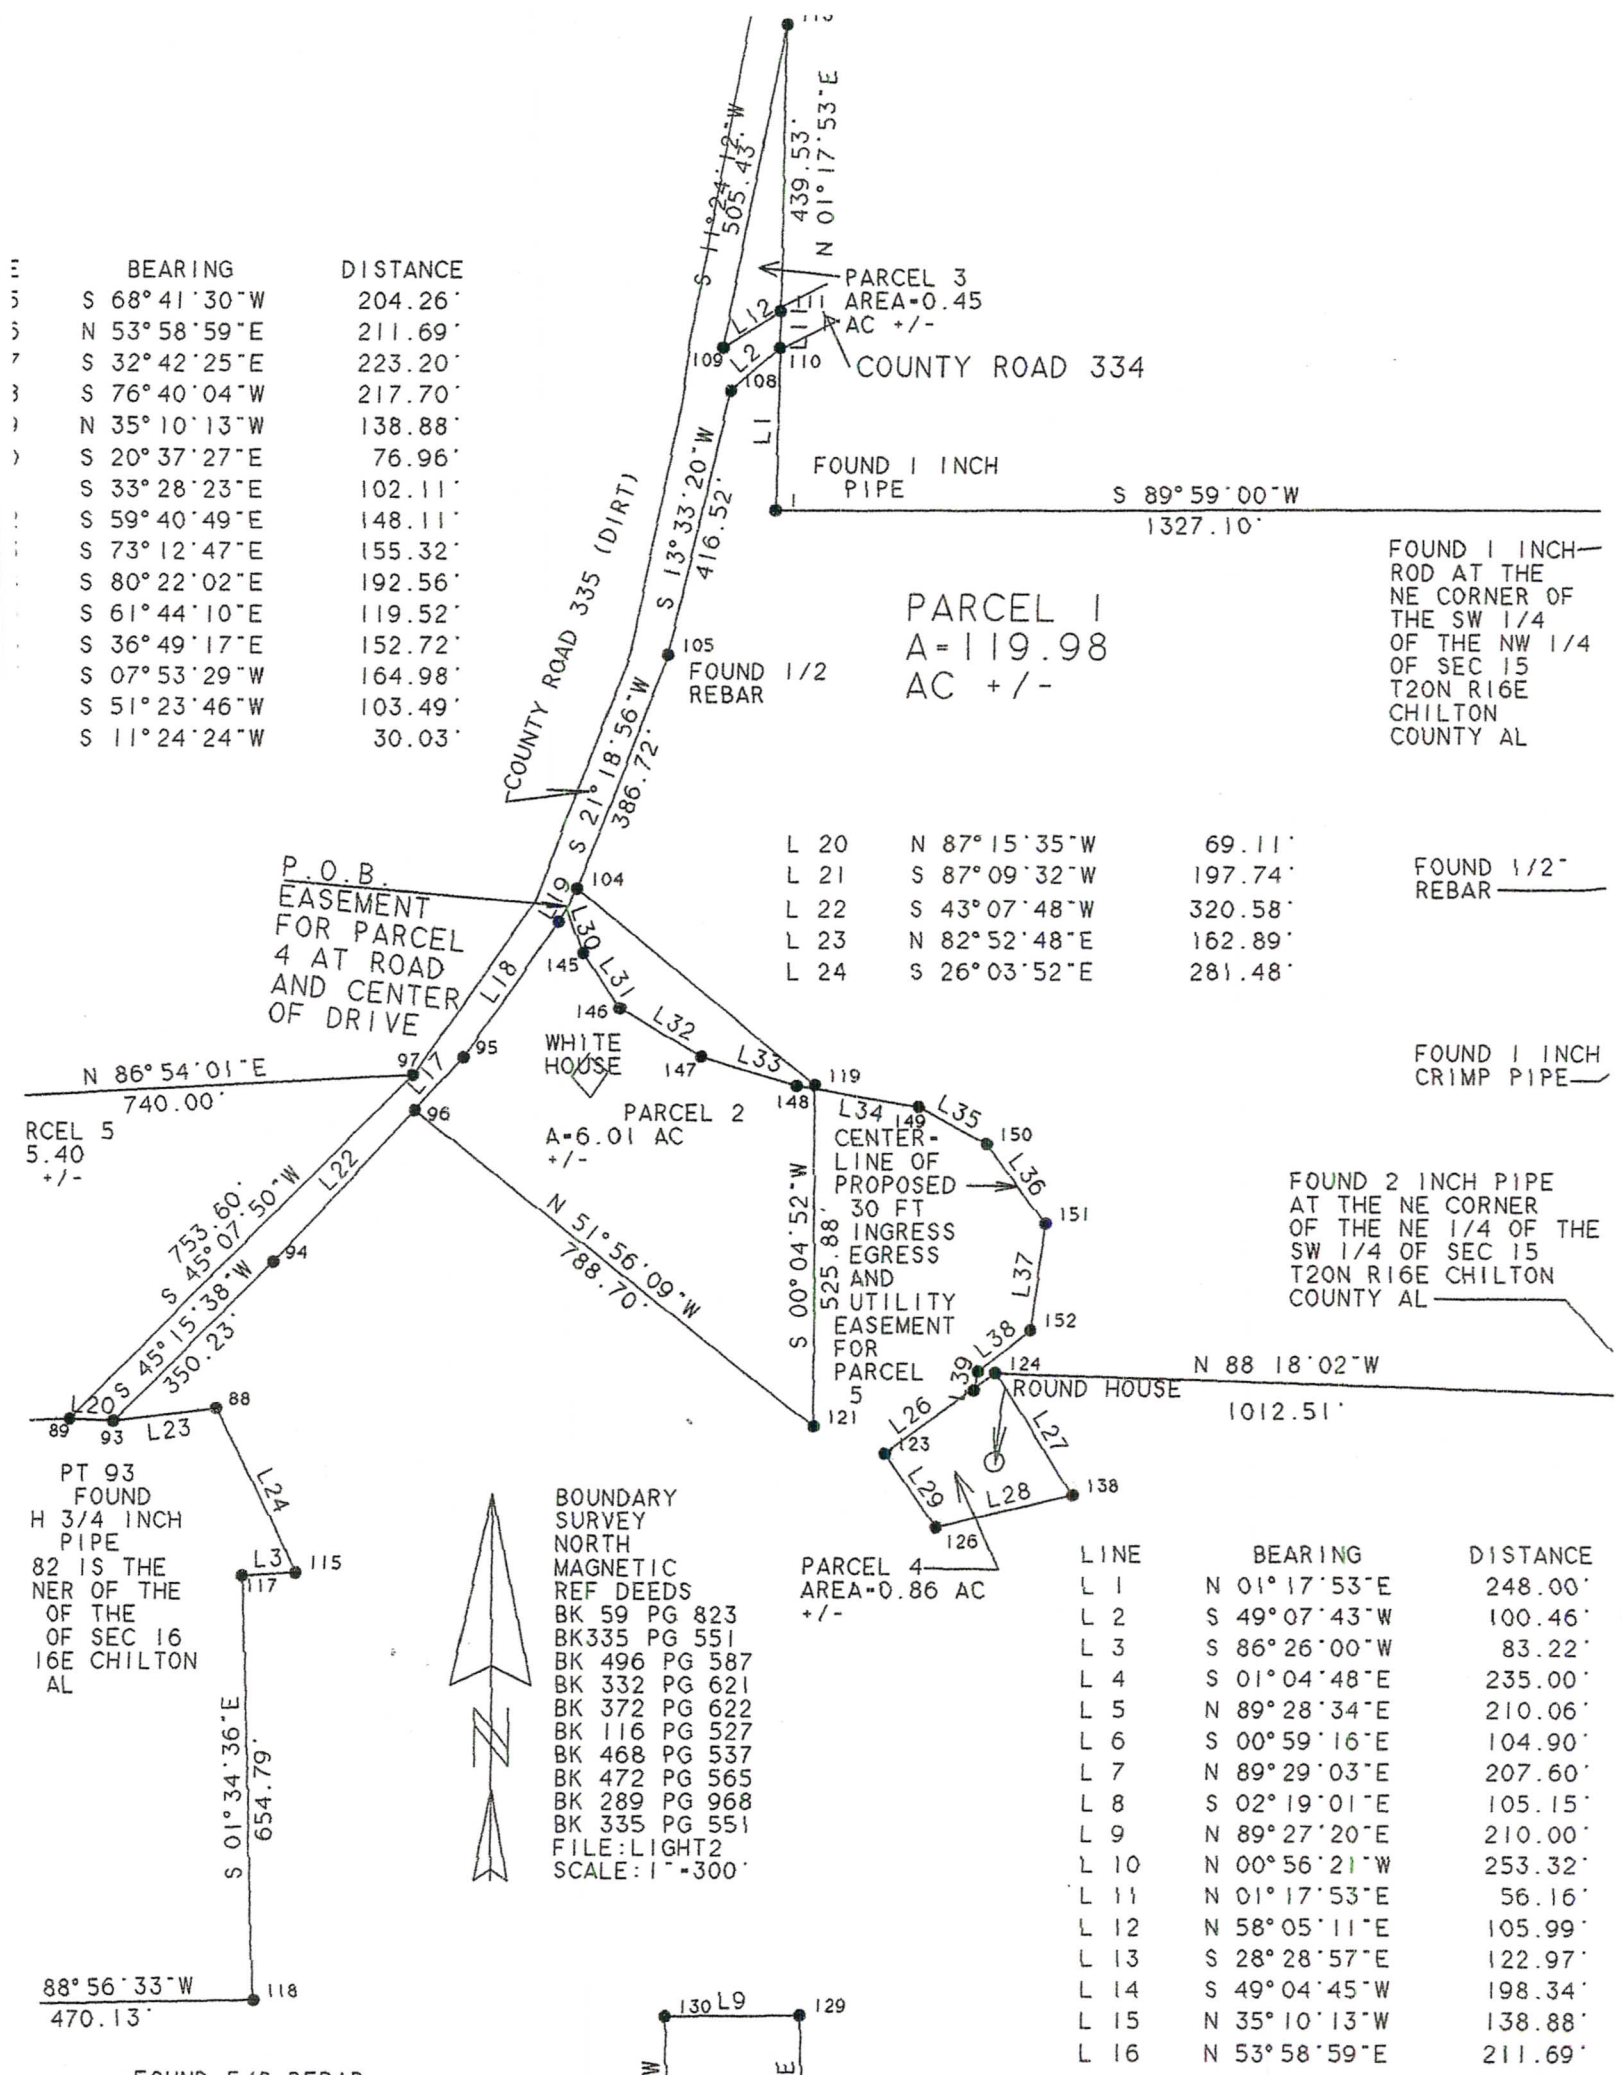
| | BEARING | DISTANCE |
|---|---|---|
| | S 68°41'30"W | 204.26' |
| | N 53°58'59"E | 211.69' |
| | S 32°42'25"E | 223.20' |
| | S 76°40'04"W | 217.70' |
| | N 35°10'13"W | 138.88' |
| | S 20°37'27"E | 76.96' |
| | S 33°28'23"E | 102.11' |
| | S 59°40'49"E | 148.11' |
| | S 73°12'47"E | 155.32' |
| | S 80°22'02"E | 192.56' |
| | S 61°44'10"E | 119.52' |
| | S 36°49'17"E | 152.72' |
| | S 07°53'29"W | 164.98' |
| | S 51°23'46"W | 103.49' |
| | S 11°24'24"W | 30.03' |

113
S 11°24'12"W 505.43'
439.53' N 01°17'53"E
PARCEL 3 AREA=0.45 AC +/-
111 L12 109 L2 110 108 L11 L1
COUNTY ROAD 334
FOUND 1 INCH PIPE
1
S 89°59'00"W 1327.10'
FOUND 1 INCH ROD AT THE NE CORNER OF THE SW 1/4 OF THE NW 1/4 OF SEC 15 T20N R16E CHILTON COUNTY AL
COUNTY ROAD 335 (DIRT)
S 13°33'20"W 416.52'
PARCEL 1 A=119.98 AC +/-
105 FOUND 1/2 REBAR
S 21°18'56"W 386.72'

| L 20 | N 87°15'35"W | 69.11' |
|---|---|---|
| L 21 | S 87°09'32"W | 197.74' |
| L 22 | S 43°07'48"W | 320.58' |
| L 23 | N 82°52'48"E | 162.89' |
| L 24 | S 26°03'52"E | 281.48' |

FOUND 1/2" REBAR
P.O.B. EASEMENT FOR PARCEL 4 AT ROAD AND CENTER OF DRIVE
104 L19 L30 145 L31 146 L32 L18
FOUND 1 INCH CRIMP PIPE
N 86°54'01"E 740.00'
97 L17 95 WHITE HOUSE 147 L33 119 148
RCEL 5 5.40 +/-
96 PARCEL 2 A=6.01 AC +/-
L34 149 L35 150 CENTER-LINE OF PROPOSED 30 FT INGRESS EGRESS AND UTILITY EASEMENT FOR PARCEL 5
L36 151 L37 152 L38 L39 124
FOUND 2 INCH PIPE AT THE NE CORNER OF THE NE 1/4 OF THE SW 1/4 OF SEC 15 T20N R16E CHILTON COUNTY AL
753.60' S 45°07'50"W L22 94 S 45°15'38"W 350.23'
N 51°56'09"W 788.70'
S 00°04'52"W 525.88'
N 88 18'02"W 1012.51'
ROUND HOUSE
L20 89 93 L23 88 121 L26 123 L27 L29 L28 138 126
PT 93 FOUND H 3/4 INCH PIPE
82 IS THE NER OF THE OF THE OF SEC 16 16E CHILTON AL
L24 L3 115 117
BOUNDARY SURVEY NORTH MAGNETIC REF DEEDS BK 59 PG 823 BK335 PG 551 BK 496 PG 587 BK 332 PG 621 BK 372 PG 622 BK 116 PG 527 BK 468 PG 537 BK 472 PG 565 BK 289 PG 968 BK 335 PG 551 FILE:LIGHT2 SCALE:1"=300'
PARCEL 4 AREA=0.86 AC +/-

| LINE | BEARING | DISTANCE |
|---|---|---|
| L 1 | N 01°17'53"E | 248.00' |
| L 2 | S 49°07'43"W | 100.46' |
| L 3 | S 86°26'00"W | 83.22' |
| L 4 | S 01°04'48"E | 235.00' |
| L 5 | N 89°28'34"E | 210.06' |
| L 6 | S 00°59'16"E | 104.90' |
| L 7 | N 89°29'03"E | 207.60' |
| L 8 | S 02°19'01"E | 105.15' |
| L 9 | N 89°27'20"E | 210.00' |
| L 10 | N 00°56'21"W | 253.32' |
| L 11 | N 01°17'53"E | 56.16' |
| L 12 | N 58°05'11"E | 105.99' |
| L 13 | S 28°28'57"E | 122.97' |
| L 14 | S 49°04'45"W | 198.34' |
| L 15 | N 35°10'13"W | 138.88' |
| L 16 | N 53°58'59"E | 211.69' |

S 01°34'36"E 654.79'
88°56'33"W 470.13'
118
130 L9 129
W E
FOUND 5/8 REBAR